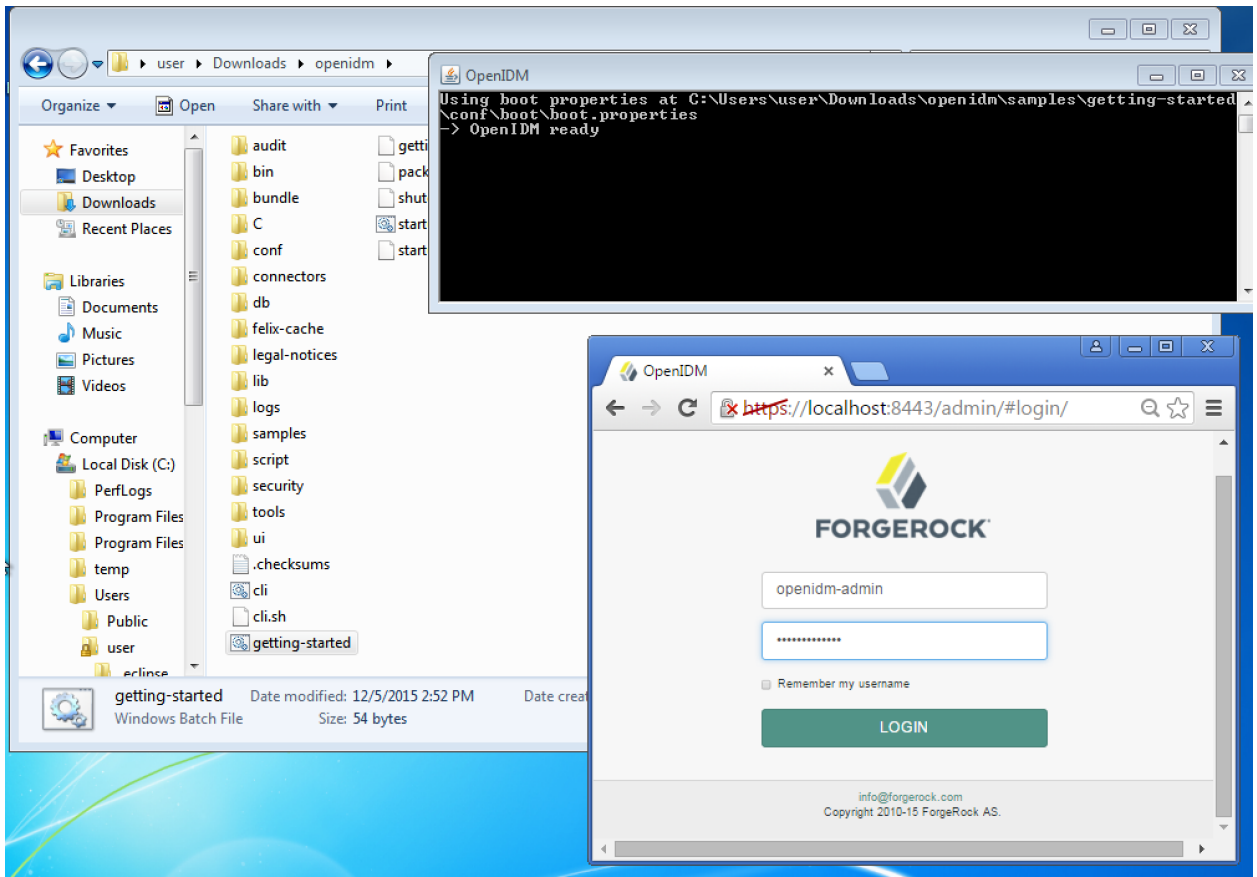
user ▸ Downloads ▸ openidm ▸

Organize ▾ Open Share with ▾ Print

Favorites
Desktop
Downloads
Recent Places

Libraries
Documents
Music
Pictures
Videos

Computer
Local Disk (C:)
PerfLogs
Program Files
Program Files
temp
Users
Public
user
eclipse

audit
bin
bundle
C
conf
connectors
db
felix-cache
legal-notices
lib
logs
samples
script
security
tools
ui
.checksums
cli
cli.sh
getting-started

getti
pack
shut
start
start

getting-started Date modified: 12/5/2015 2:52 PM Date creat
Windows Batch File Size: 54 bytes

OpenIDM

Using boot properties at C:\Users\user\Downloads\openidm\samples\getting-started\conf\boot\boot.properties
-> OpenIDM ready

OpenIDM ×

https://localhost:8443/admin/#login/

FORGEROCK

openidm-admin

••••••••••••••

Remember my username

LOGIN

info@forgerock.com
Copyright 2010-15 ForgeRock AS.